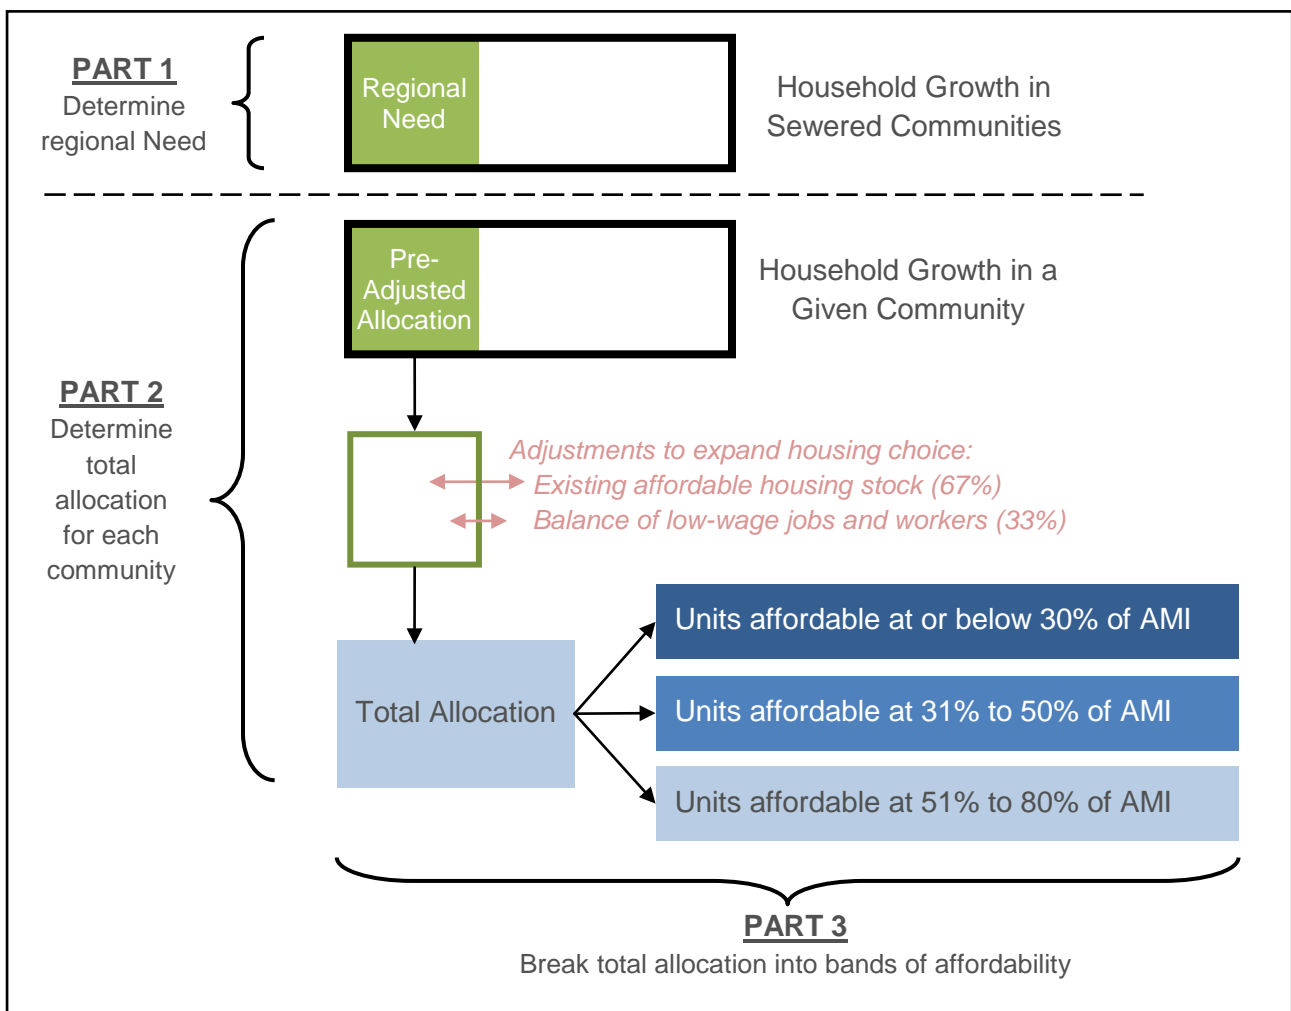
PART 1
Determine regional Need

Regional Need

Household Growth in Sewered Communities

PART 2
Determine total allocation for each community

Pre-Adjusted Allocation

Household Growth in a Given Community

Adjustments to expand housing choice:
Existing affordable housing stock (67%)
Balance of low-wage jobs and workers (33%)

Total Allocation

Units affordable at or below 30% of AMI

Units affordable at 31% to 50% of AMI

Units affordable at 51% to 80% of AMI

PART 3
Break total allocation into bands of affordability